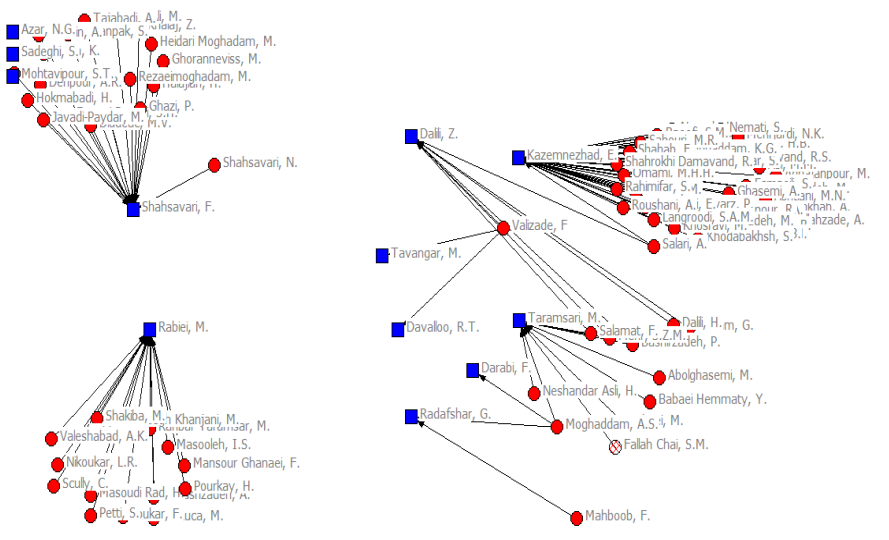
Tajabadi, A.Ji, M.
Azar, N.G. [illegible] Ahanpak, S. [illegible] Z.
Heidari Moghadam, M.
Sadeghi, S. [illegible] K.
Ghoranneviss, M.
Mohtavipour, S.T.
Dehpour, A.R.
Rezaeimoghadam, M.
Hokmabadi, H.
Ghazi, P.
Javadi-Paydar, M.
Shahsavari, N.
Shahsavari, F.
Dalili, Z.
Nemati, S.
Kazemnezhad, E.
Shahrokhi Damavand, R.
Omami, M.H.H.
Rahimifar, S.
Ghasemi, A.
Roushani, A.
Langroodi, S.A.M.
Khodabakhsh, S.
Valizade, F.
Salari, A.
Tavangar, M.
Davalloo, R.T.
Taramsari, M.
Salamat, F.
Dalili, H.
Darabi, F.
Abolghasemi, M.
Neshandar Asli, H.
Babaei Hemmaty, Y.
Radafshar, G.
Moghaddam, A.S.
Fallah Chai, S.M.
Mahboob, F.
Rabiei, M.
Shakiba, M.
Khanjani, M.
Valeshabad, A.K.
Masooleh, I.S.
Nikoukar, L.R.
Mansour Ghanaei, F.
Scully, C.
Pourkay, H.
Masoudi Rad, H.
Petti, S.
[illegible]uca, M.